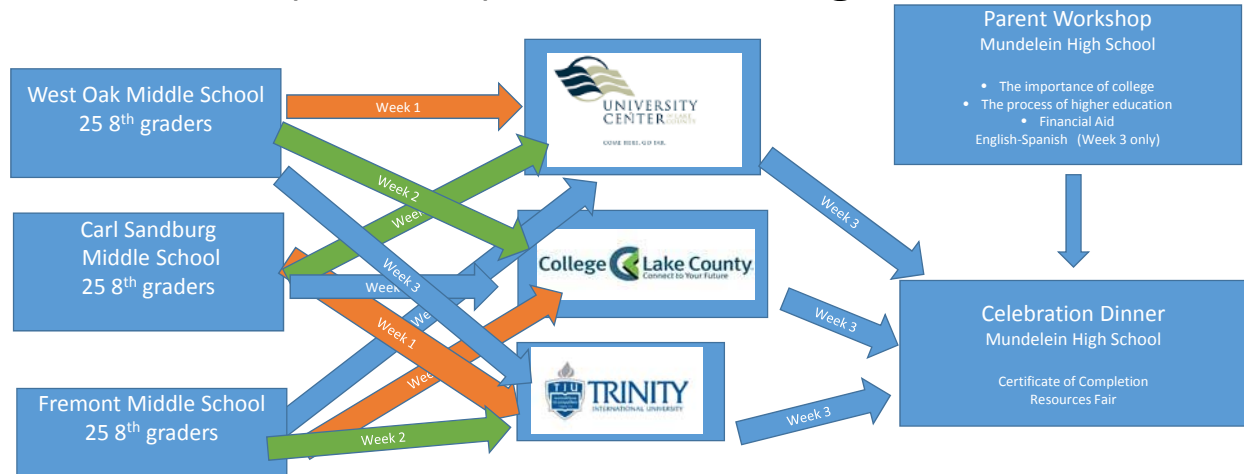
West Oak Middle School
25 8$^{th}$ graders

Carl Sandburg
Middle School
25 8$^{th}$ graders

Fremont Middle School
25 8$^{th}$ graders

Week 1
Week 2
Week
Week 3
Week 3
Wee
Week 1
Wee
Week 2

UNIVERSITY CENTER
COME HERE. GO FAR.

College Lake County
Connect to Your Future

TIU TRINITY
INTERNATIONAL UNIVERSITY

Week 3
Week 3
Week 3

Parent Workshop
Mundelein High School

• The importance of college
• The process of higher education
• Financial Aid
English-Spanish (Week 3 only)

Celebration Dinner
Mundelein High School

Certificate of Completion
Resources Fair